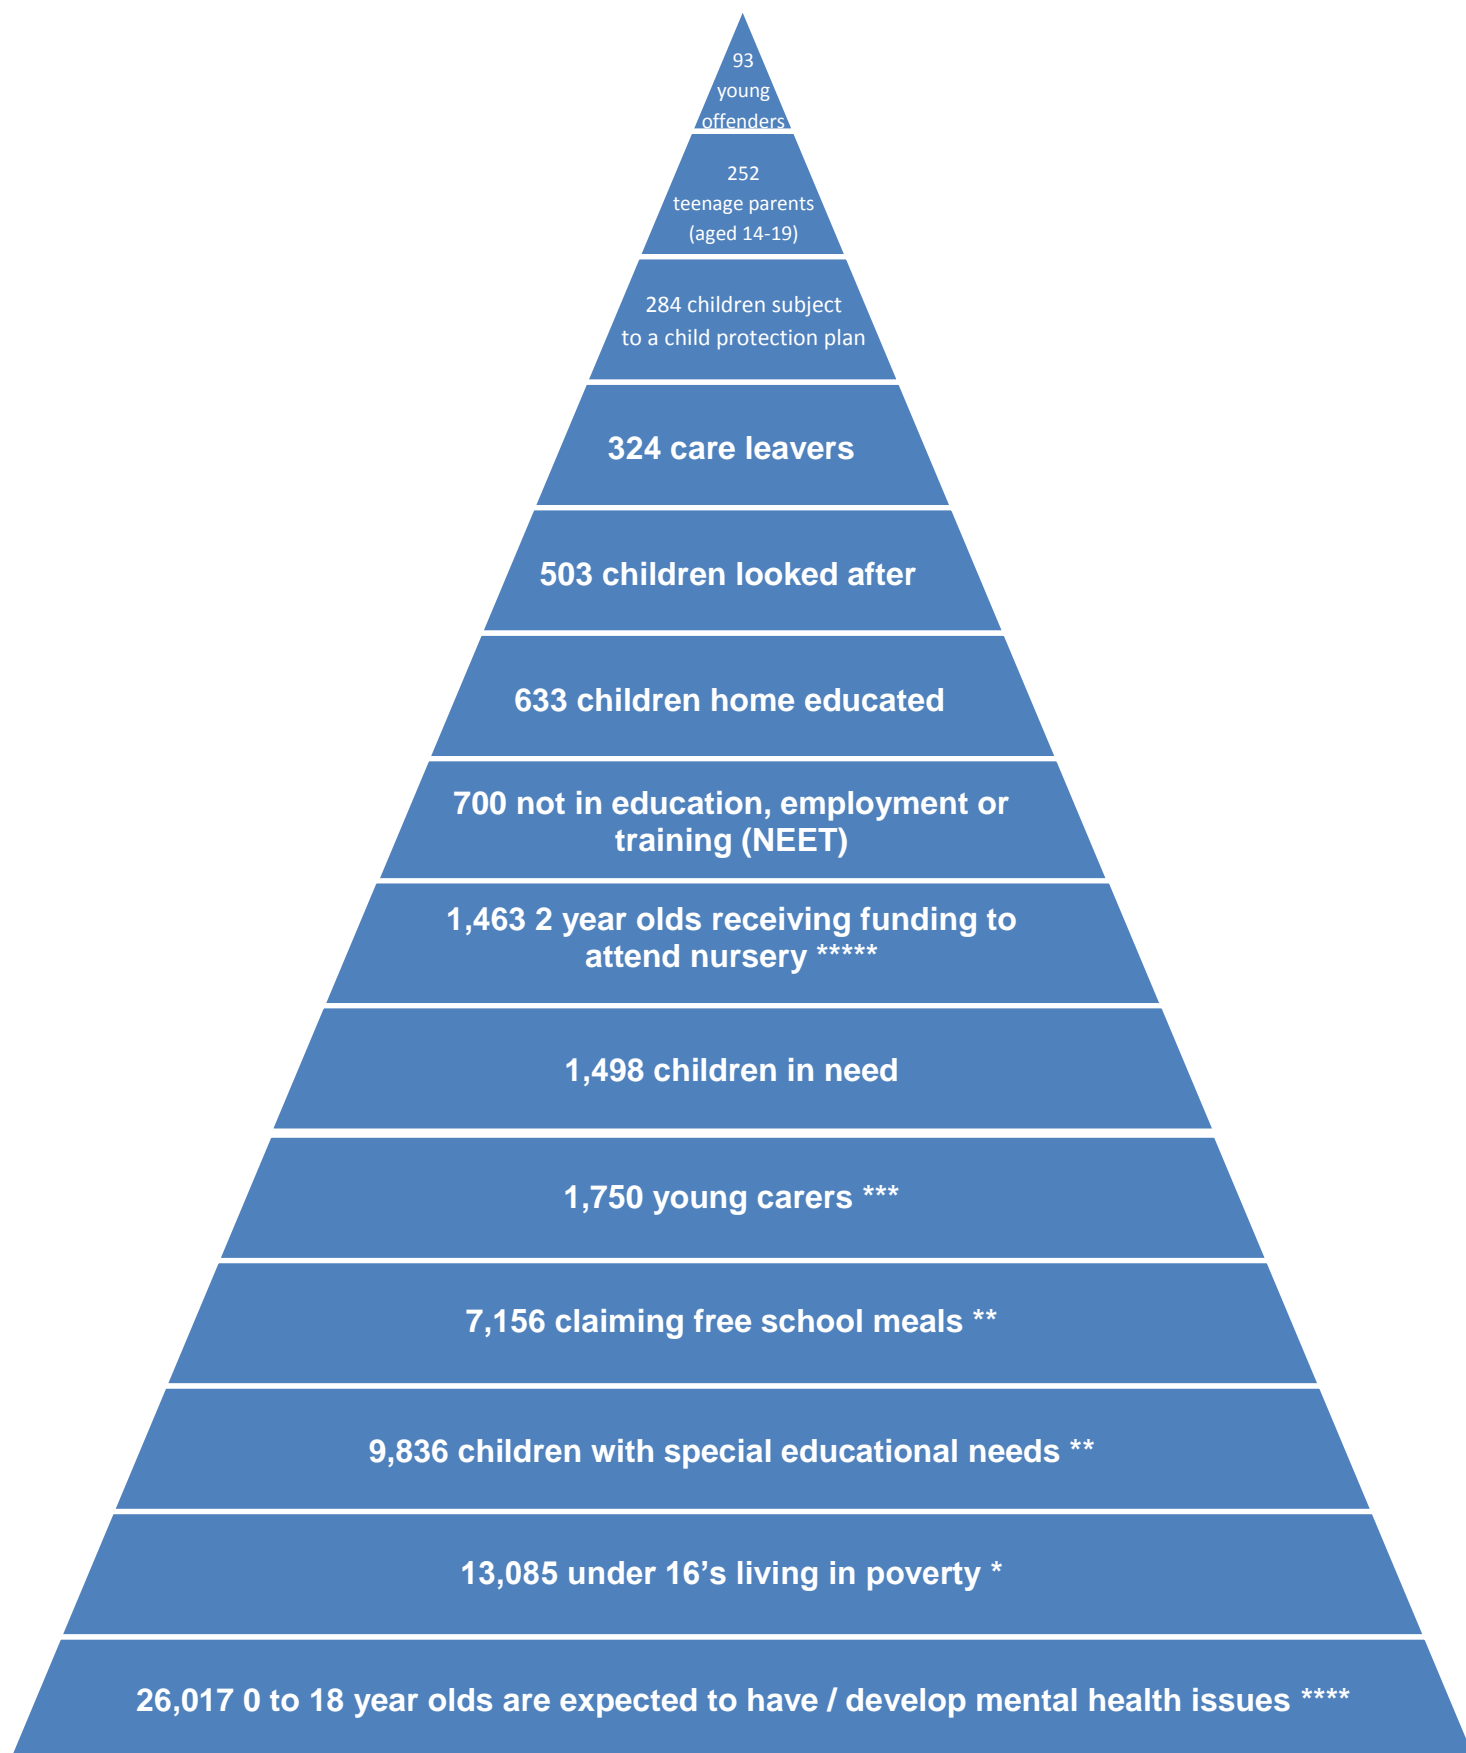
93 young offenders

252 teenage parents (aged 14-19)

284 children subject to a child protection plan

324 care leavers

503 children looked after

633 children home educated

700 not in education, employment or training (NEET)

1,463 2 year olds receiving funding to attend nursery *****

1,498 children in need

1,750 young carers ***

7,156 claiming free school meals **

9,836 children with special educational needs **

13,085 under 16’s living in poverty *

26,017 0 to 18 year olds are expected to have / develop mental health issues ****